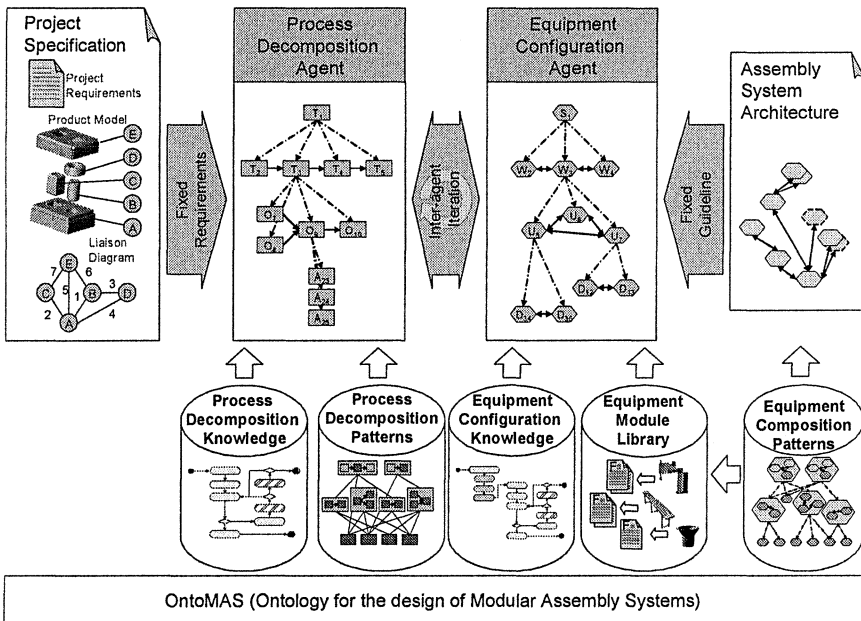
Project Specification

Project Requirements

Product Model

E

D

C

B

A

Liaison Diagram

7

E

6

5

1

B

3

C

D

2

A

4

Fixed Requirements

Process Decomposition Agent

T

$T_1$

$T_2$

$T_3$

$T_4$

$O_1$

$O_2$

$O_3$

$O_{10}$

$A_{31}$

$A_{32}$

$A_{33}$

Inter-agent iteration

Equipment Configuration Agent

$S_1$

$W_1$

$W_2$

$W_3$

$U_1$

$U_2$

$U_3$

$D_{11}$

$D_{12}$

$D_{21}$

$D_{22}$

Fixed Guideline

Assembly System Architecture

Process Decomposition Knowledge

Process Decomposition Patterns

Equipment Configuration Knowledge

Equipment Module Library

Equipment Composition Patterns

OntoMAS (Ontology for the design of Modular Assembly Systems)